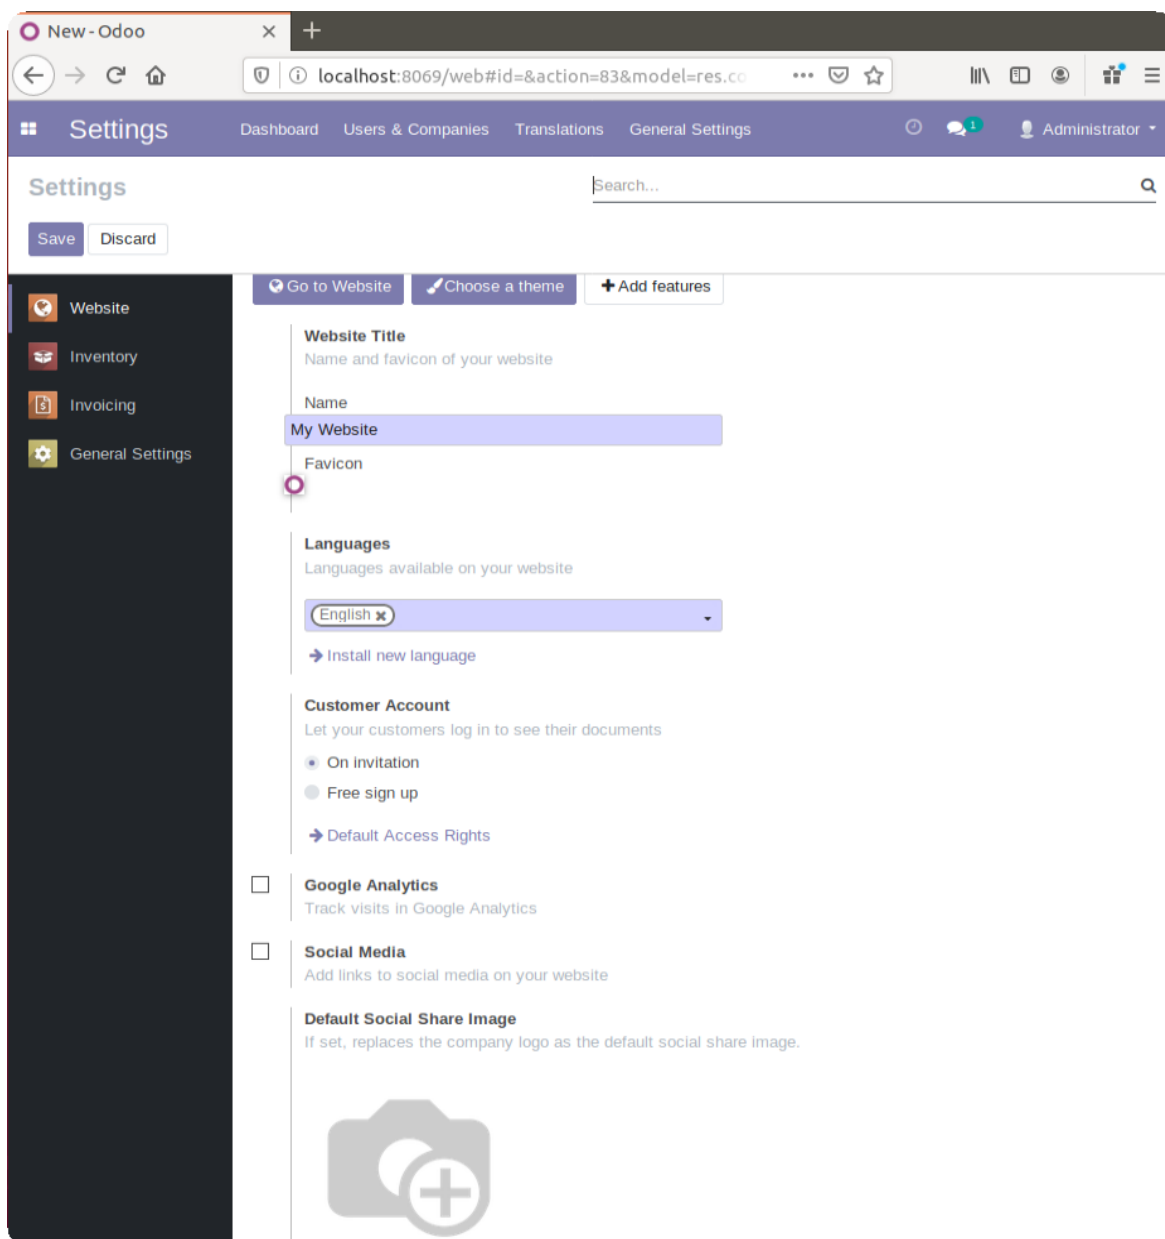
New - Odoo

localhost:8069/web#id=&action=83&model=res.co

Settings Dashboard Users & Companies Translations General Settings 1 Administrator

Settings

Search...

Save Discard

Website
Inventory
Invoicing
General Settings

Go to Website Choose a theme Add features

Website Title
Name and favicon of your website

Name
My Website

Favicon

Languages
Languages available on your website

English

Install new language

Customer Account
Let your customers log in to see their documents

On invitation
Free sign up

Default Access Rights

Google Analytics
Track visits in Google Analytics

Social Media
Add links to social media on your website

Default Social Share Image
If set, replaces the company logo as the default social share image.